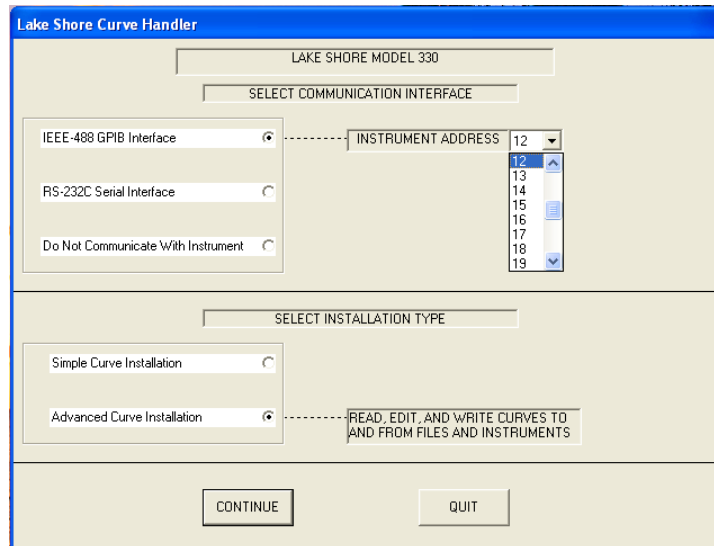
Lake Shore Curve Handler

LAKE SHORE MODEL 330

SELECT COMMUNICATION INTERFACE

IEEE-488 GPIB Interface

INSTRUMENT ADDRESS 12

12
13
14
15
16
17
18
19

RS-232C Serial Interface

Do Not Communicate With Instrument

SELECT INSTALLATION TYPE

Simple Curve Installation

Advanced Curve Installation

READ, EDIT, AND WRITE CURVES TO AND FROM FILES AND INSTRUMENTS

CONTINUE

QUIT